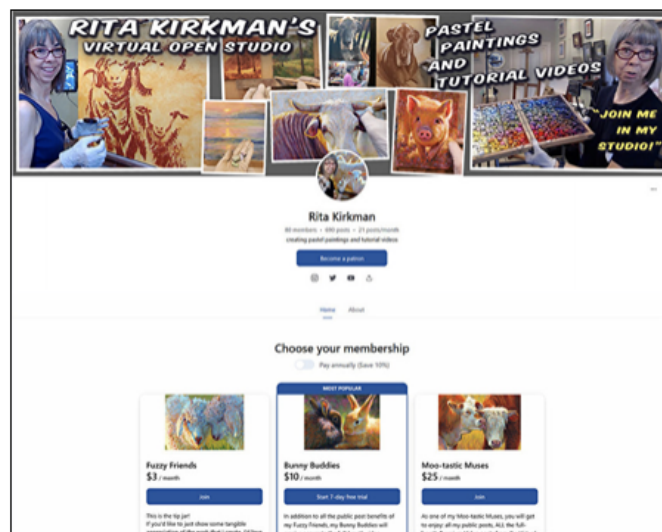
RITA KIRKMAN'S VIRTUAL OPEN STUDIO

PASTEL PAINTINGS AND TUTORIAL VIDEOS

"JOIN ME IN MY STUDIO!"

Rita Kirkman

80 members · 690 posts · 21 posts/month

creating pastel paintings and tutorial videos

Become a patron

Home About

Choose your membership

Pay annually (Save 10%)

MOST POPULAR

Fuzzy Friends
$3 / month

Join

This is the tip jar! If you'd like to just show some tangible appreciation of the work that I create, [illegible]

Bunny Buddies
$10 / month

Start 7-day free trial

In addition to all the public post benefits of my Fuzzy Friends, my Bunny Buddies will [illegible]

Moo-tastic Muses
$25 / month

Join

As one of my Moo-tastic Muses, you will get to enjoy: all my public posts, ALL the full- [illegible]